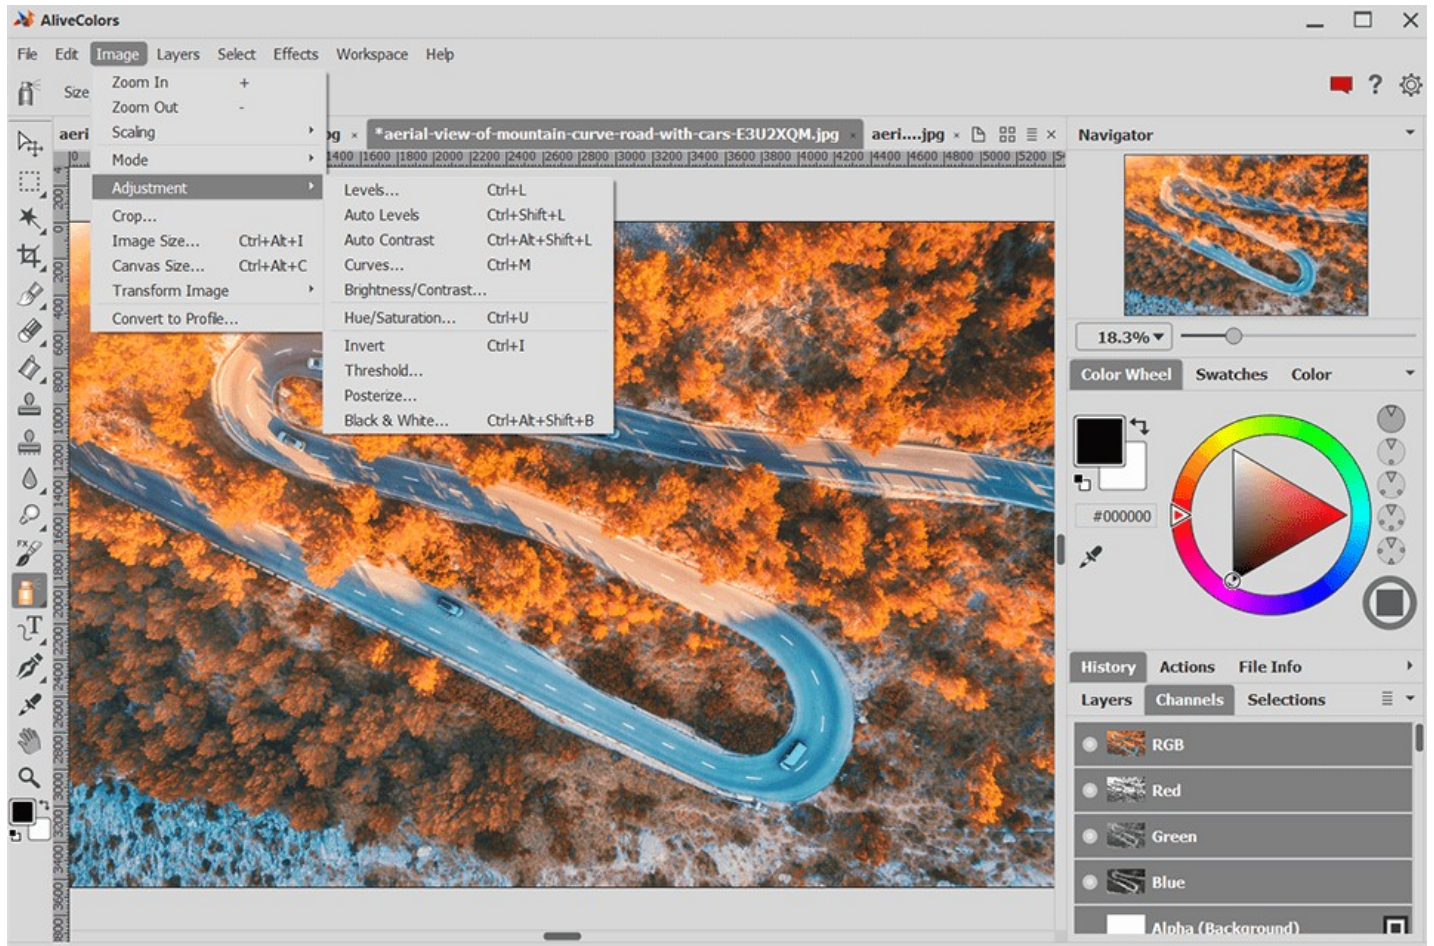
AliveColors

File Edit Image Layers Select Effects Workspace Help

Size

Zoom In +
Zoom Out -
Scaling
Mode
Adjustment
Crop...
Image Size... Ctrl+Alt+I
Canvas Size... Ctrl+Alt+C
Transform Image
Convert to Profile...

Levels... Ctrl+L
Auto Levels Ctrl+Shift+L
Auto Contrast Ctrl+Alt+Shift+L
Curves... Ctrl+M
Brightness/Contrast...
Hue/Saturation... Ctrl+U
Invert Ctrl+I
Threshold...
Posterize...
Black & White... Ctrl+Alt+Shift+B

aeri ...pg × *aerial-view-of-mountain-curve-road-with-cars-E3U2XQM.jpg × aeri....jpg ×

1400 1600 1800 2000 2200 2400 2600 2800 3000 3200 3400 3600 3800 4000 4200 4400 4600 4800 5000 5200

200 0 200 400 600 800 1000 1200 1400 1600 1800 2000 2200 2400 2600 2800 3000 3200 3400 3600 3800

Navigator

18.3%

Color Wheel Swatches Color

#000000

History Actions File Info

Layers Channels Selections

RGB
Red
Green
Blue
Alpha (Background)